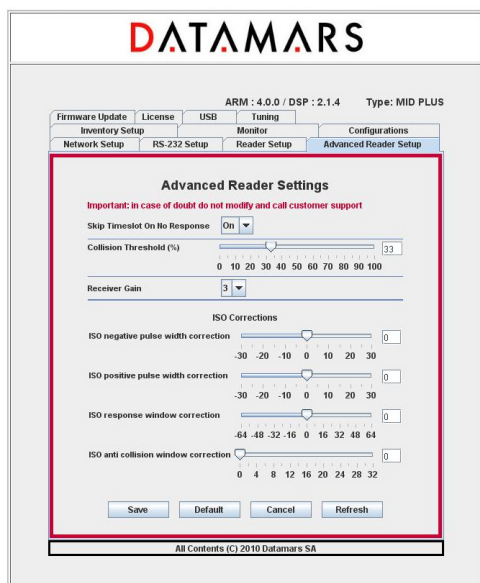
DATAMARS

ARM : 4.0.0 / DSP : 2.1.4 Type: MID PLUS

Firmware Update | License | USB | Tuning
Inventory Setup | Monitor | Configurations
Network Setup | RS-232 Setup | Reader Setup | Advanced Reader Setup

Advanced Reader Settings

Important: in case of doubt do not modify and call customer support

Skip Timeslot On No Response On

Collision Threshold (%) 33

0 10 20 30 40 50 60 70 80 90 100

Receiver Gain 3

ISO Corrections

ISO negative pulse width correction 0

-30 -20 -10 0 10 20 30

ISO positive pulse width correction 0

-30 -20 -10 0 10 20 30

ISO response window correction 0

-64 -48 -32 -16 0 16 32 48 64

ISO anti collision window correction 0

0 4 8 12 16 20 24 28 32

Save Default Cancel Refresh

All Contents (C) 2010 Datamars SA